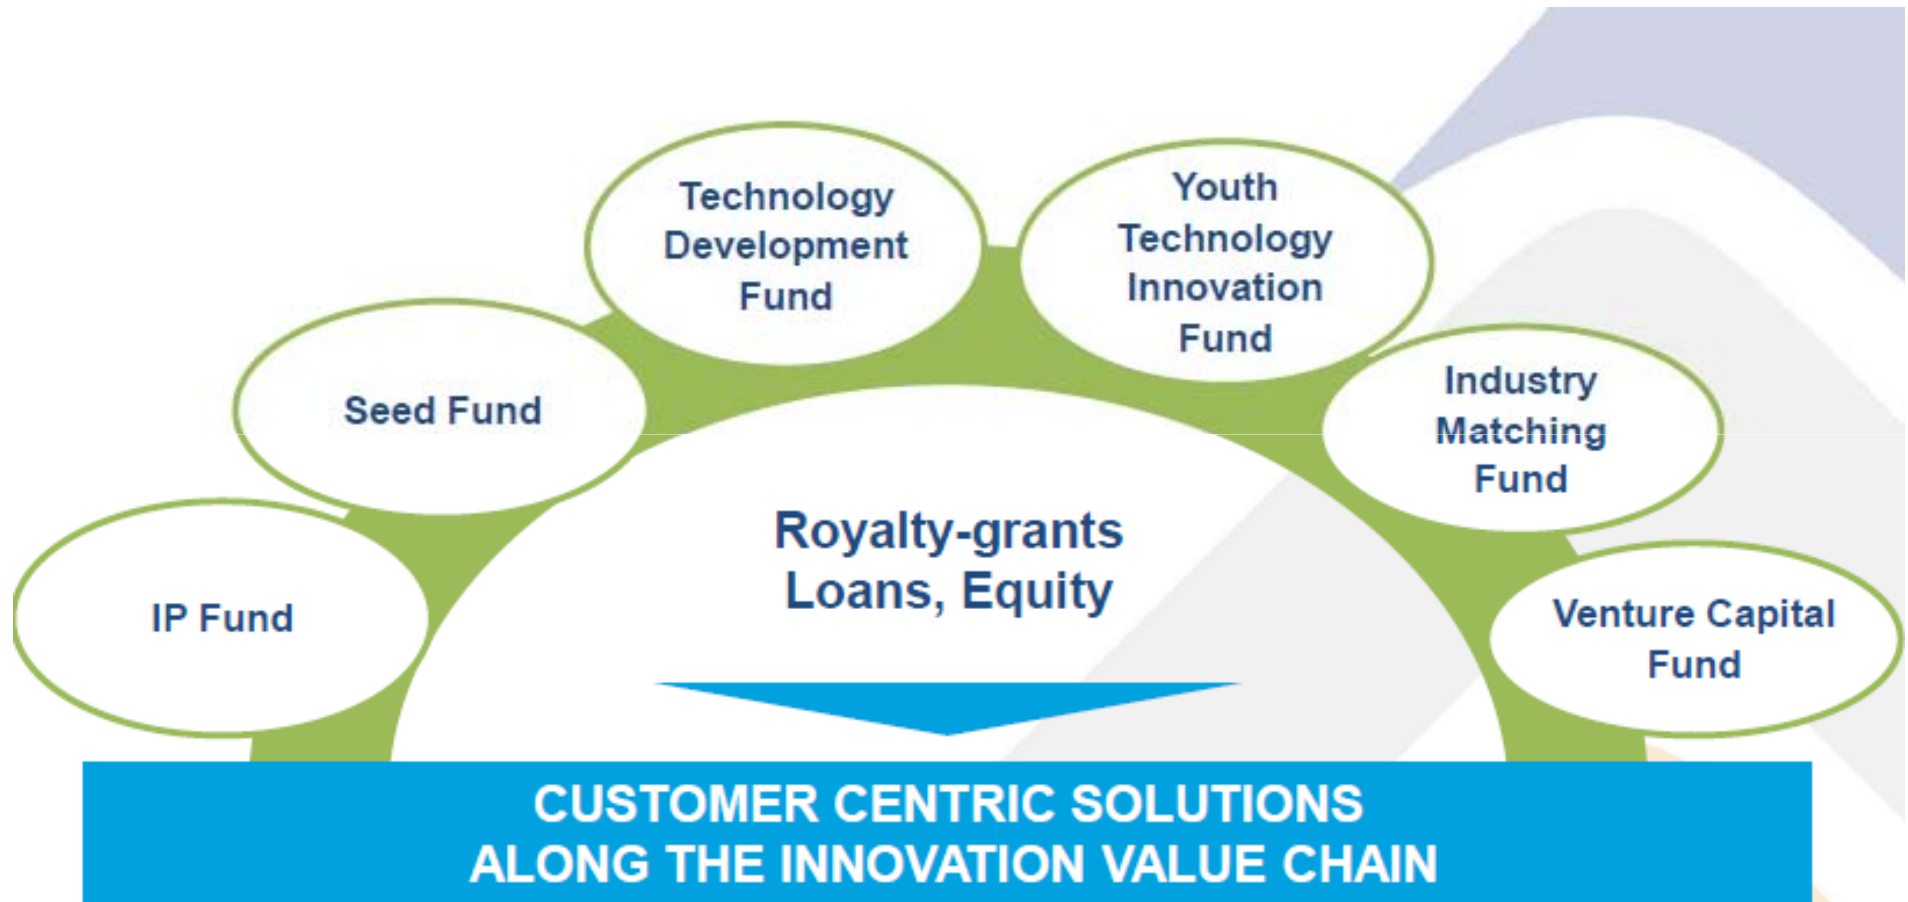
IP Fund

Seed Fund

Technology Development Fund

Youth Technology Innovation Fund

Industry Matching Fund

Venture Capital Fund

Royalty-grants Loans, Equity

CUSTOMER CENTRIC SOLUTIONS ALONG THE INNOVATION VALUE CHAIN